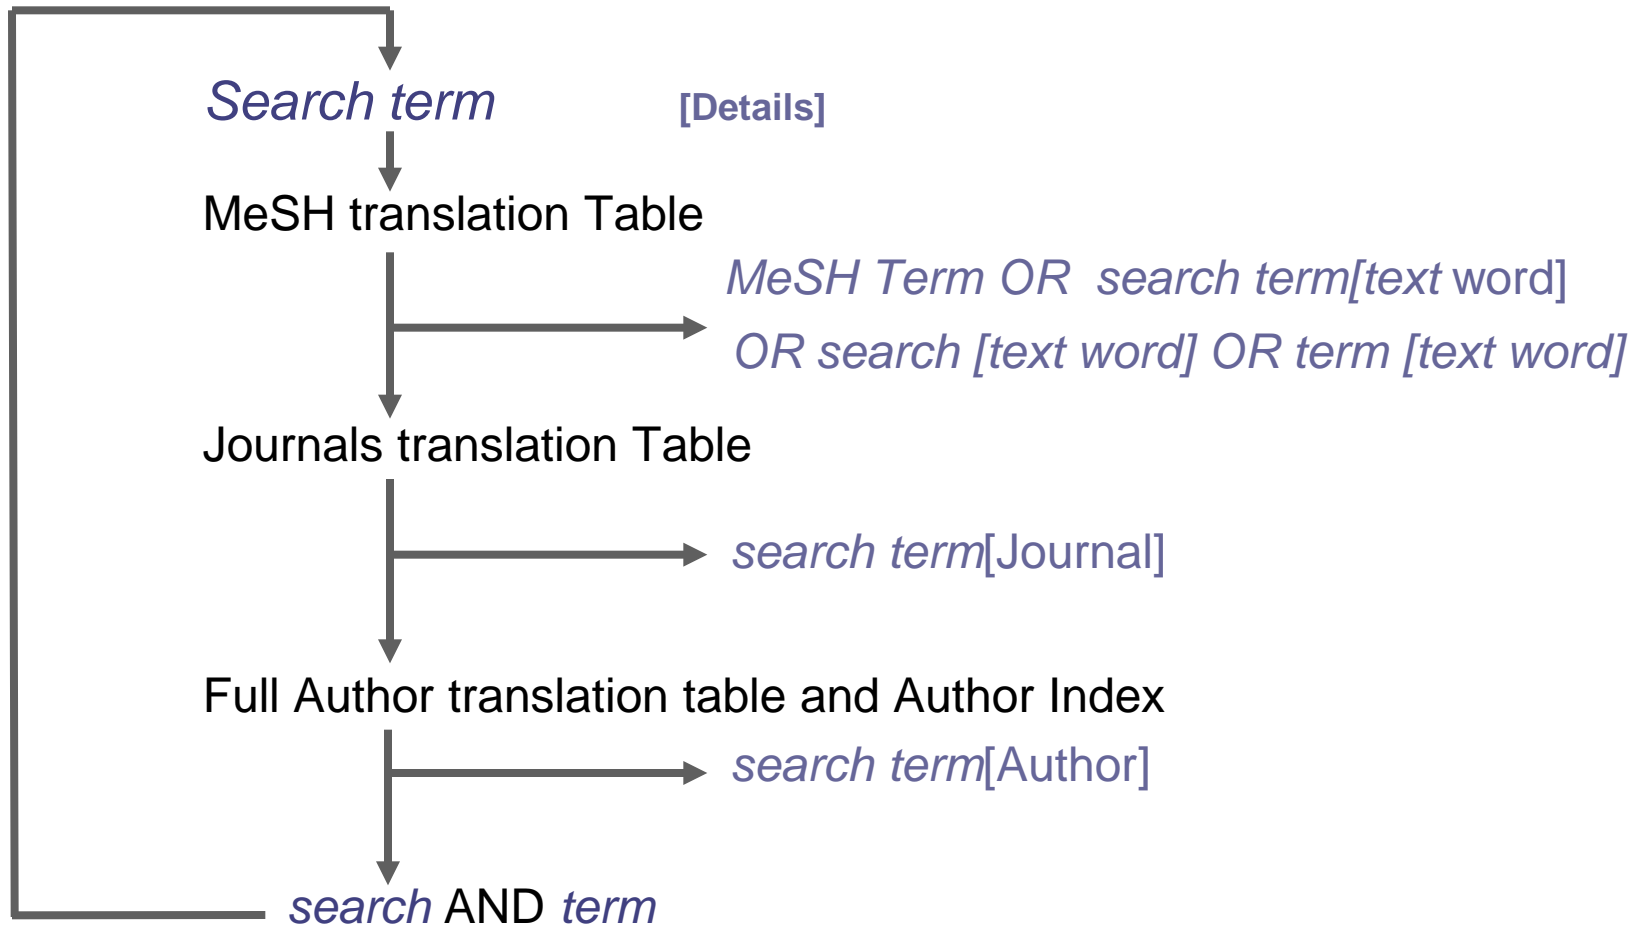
Search term [Details]

MeSH translation Table

MeSH Term OR search term[text word] OR search [text word] OR term [text word]

Journals translation Table

search term[Journal]

Full Author translation table and Author Index

search term[Author]

search AND term